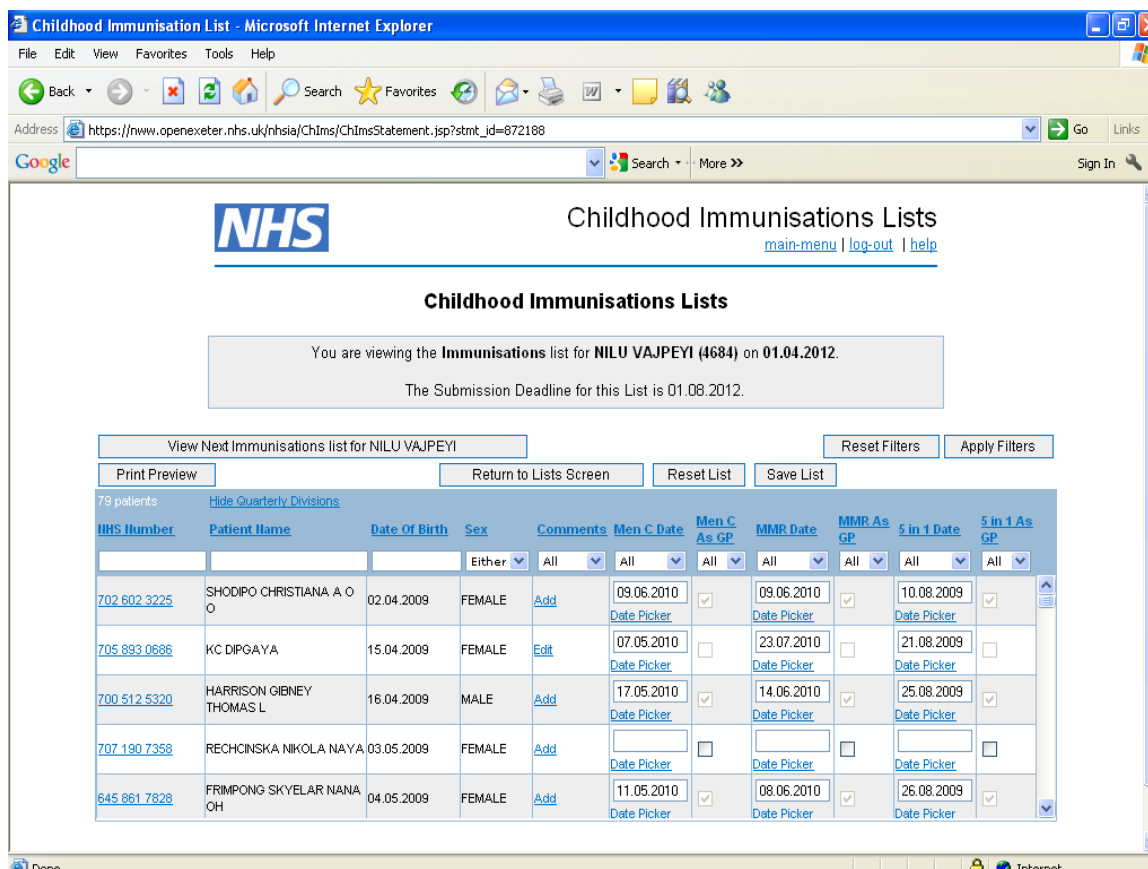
Childhood Immunisation List - Microsoft Internet Explorer

File Edit View Favorites Tools Help

Back Search Favorites

Address https://nww.openexeter.nhs.uk/nhsia/ChIms/ChImsStatement.jsp?stmt_id=872188 Go Links

Google Search More >> Sign In

NHS

Childhood Immunisations Lists

main-menu | log-out | help

Childhood Immunisations Lists

You are viewing the Immunisations list for NILU VAJPEYI (4684) on 01.04.2012.

The Submission Deadline for this List is 01.08.2012.

View Next Immunisations list for NILU VAJPEYI

Reset Filters Apply Filters

Print Preview Return to Lists Screen Reset List Save List

79 patients Hide Quarterly Divisions

| NHS Number | Patient Name | Date Of Birth | Sex | Comments | Men C Date | Men C As GP | MMR Date | MMR As GP | 5 in 1 Date | 5 in 1 As GP |
|---|---|---|---|---|---|---|---|---|---|---|
| | | | Either | All | All | All | All | All | All | All |
| 702 602 3225 | SHODIPO CHRISTIANA A O O | 02.04.2009 | FEMALE | Add | 09.06.2010 Date Picker | | 09.06.2010 Date Picker | | 10.08.2009 Date Picker | |
| 705 893 0686 | KC DIPGAYA | 15.04.2009 | FEMALE | Edit | 07.05.2010 Date Picker | | 23.07.2010 Date Picker | | 21.08.2009 Date Picker | |
| 700 512 5320 | HARRISON GIBNEY THOMAS L | 16.04.2009 | MALE | Add | 17.05.2010 Date Picker | | 14.06.2010 Date Picker | | 25.08.2009 Date Picker | |
| 707 190 7358 | RECHCINSKA NIKOLA NAYA | 03.05.2009 | FEMALE | Add | Date Picker | | Date Picker | | Date Picker | |
| 645 861 7828 | FRIMPONG SKYELAR NANA OH | 04.05.2009 | FEMALE | Add | 11.05.2010 Date Picker | | 08.06.2010 Date Picker | | 26.08.2009 Date Picker | |

Done Internet